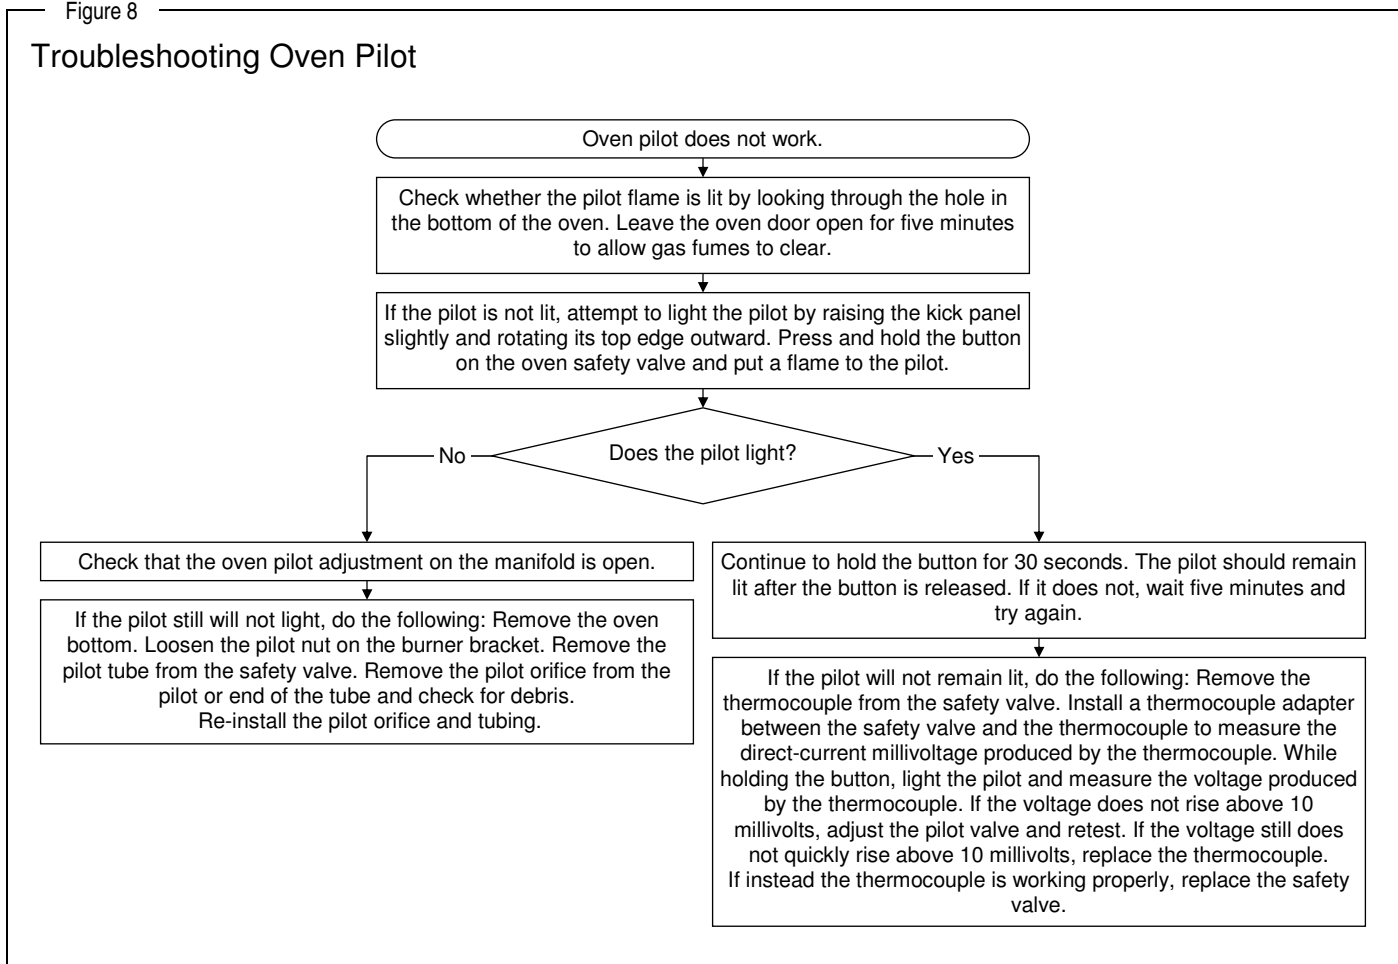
Figure 8

Troubleshooting Oven Pilot

Oven pilot does not work.

Check whether the pilot flame is lit by looking through the hole in the bottom of the oven. Leave the oven door open for five minutes to allow gas fumes to clear.

If the pilot is not lit, attempt to light the pilot by raising the kick panel slightly and rotating its top edge outward. Press and hold the button on the oven safety valve and put a flame to the pilot.

Does the pilot light?

No

Yes

Check that the oven pilot adjustment on the manifold is open.

If the pilot still will not light, do the following: Remove the oven bottom. Loosen the pilot nut on the burner bracket. Remove the pilot tube from the safety valve. Remove the pilot orifice from the pilot or end of the tube and check for debris.
Re-install the pilot orifice and tubing.

Continue to hold the button for 30 seconds. The pilot should remain lit after the button is released. If it does not, wait five minutes and try again.

If the pilot will not remain lit, do the following: Remove the thermocouple from the safety valve. Install a thermocouple adapter between the safety valve and the thermocouple to measure the direct-current millivoltage produced by the thermocouple. While holding the button, light the pilot and measure the voltage produced by the thermocouple. If the voltage does not rise above 10 millivolts, adjust the pilot valve and retest. If the voltage still does not quickly rise above 10 millivolts, replace the thermocouple.
If instead the thermocouple is working properly, replace the safety valve.